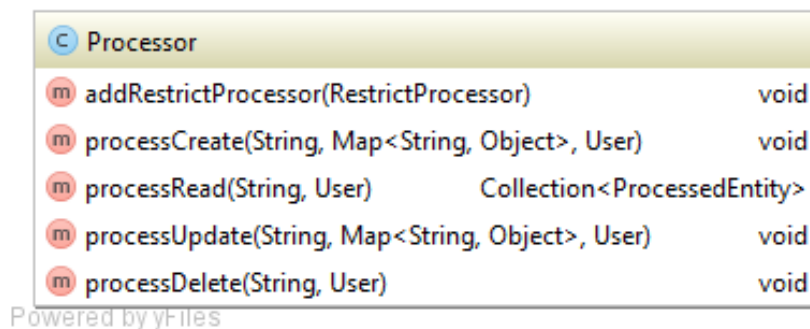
C Processor

m addRestrictProcessor(RestrictProcessor) void

m processCreate(String, Map<String, Object>, User) void

m processRead(String, User) Collection<ProcessedEntity>

m processUpdate(String, Map<String, Object>, User) void

m processDelete(String, User) void

Powered by yFiles